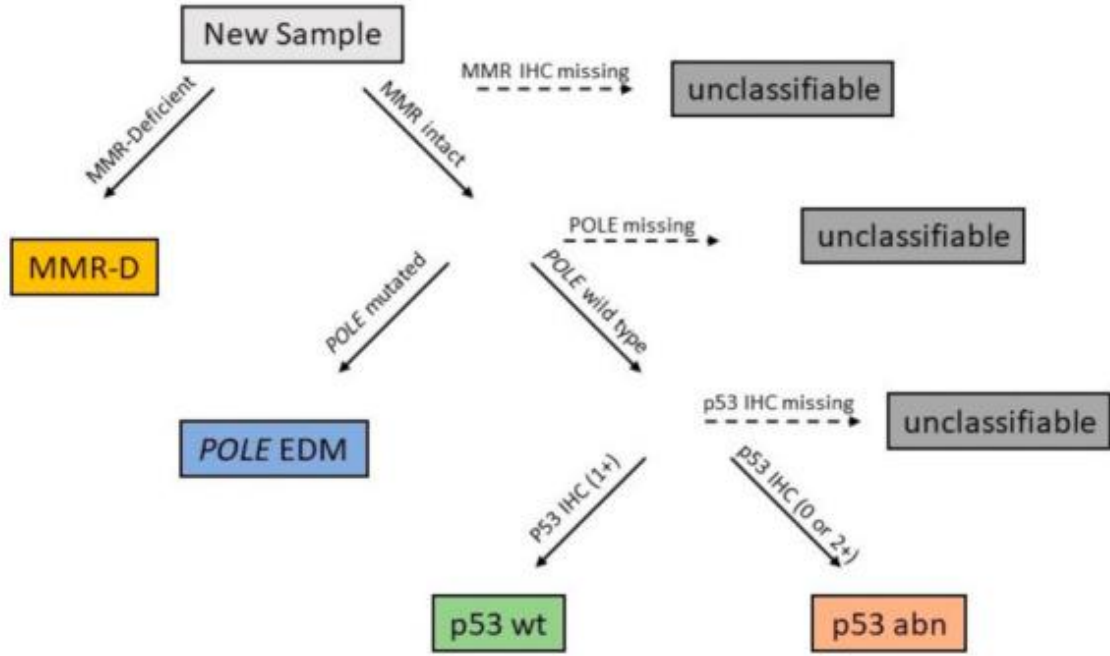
New Sample

MMR-Deficient

MMR intact

MMR IHC missing

unclassifiable

MMR-D

POLE missing

unclassifiable

POLE mutated

POLE wild type

POLE EDM

p53 IHC missing

unclassifiable

P53 IHC (1+)

p53 IHC (0 or 2+)

p53 wt

p53 abn